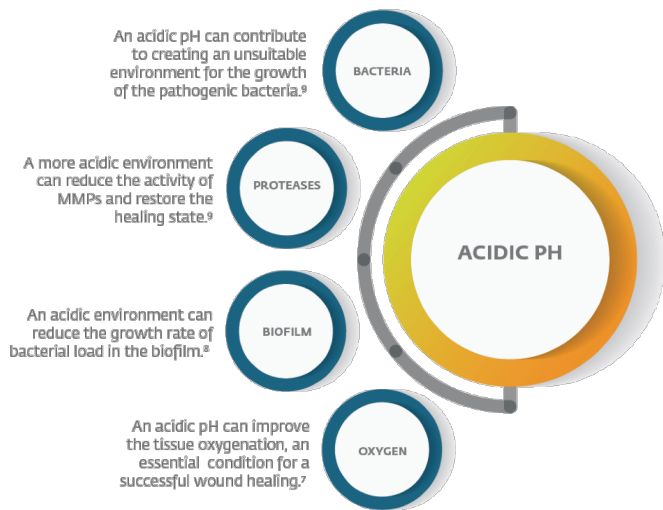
An acidic pH can contribute to creating an unsuitable environment for the growth of the pathogenic bacteria.$^9$

BACTERIA

A more acidic environment can reduce the activity of MMPs and restore the healing state.$^9$

PROTEASES

ACIDIC PH

An acidic environment can reduce the growth rate of bacterial load in the biofilm.$^8$

BIOFILM

An acidic pH can improve the tissue oxygenation, an essential condition for a successful wound healing.$^7$

OXYGEN